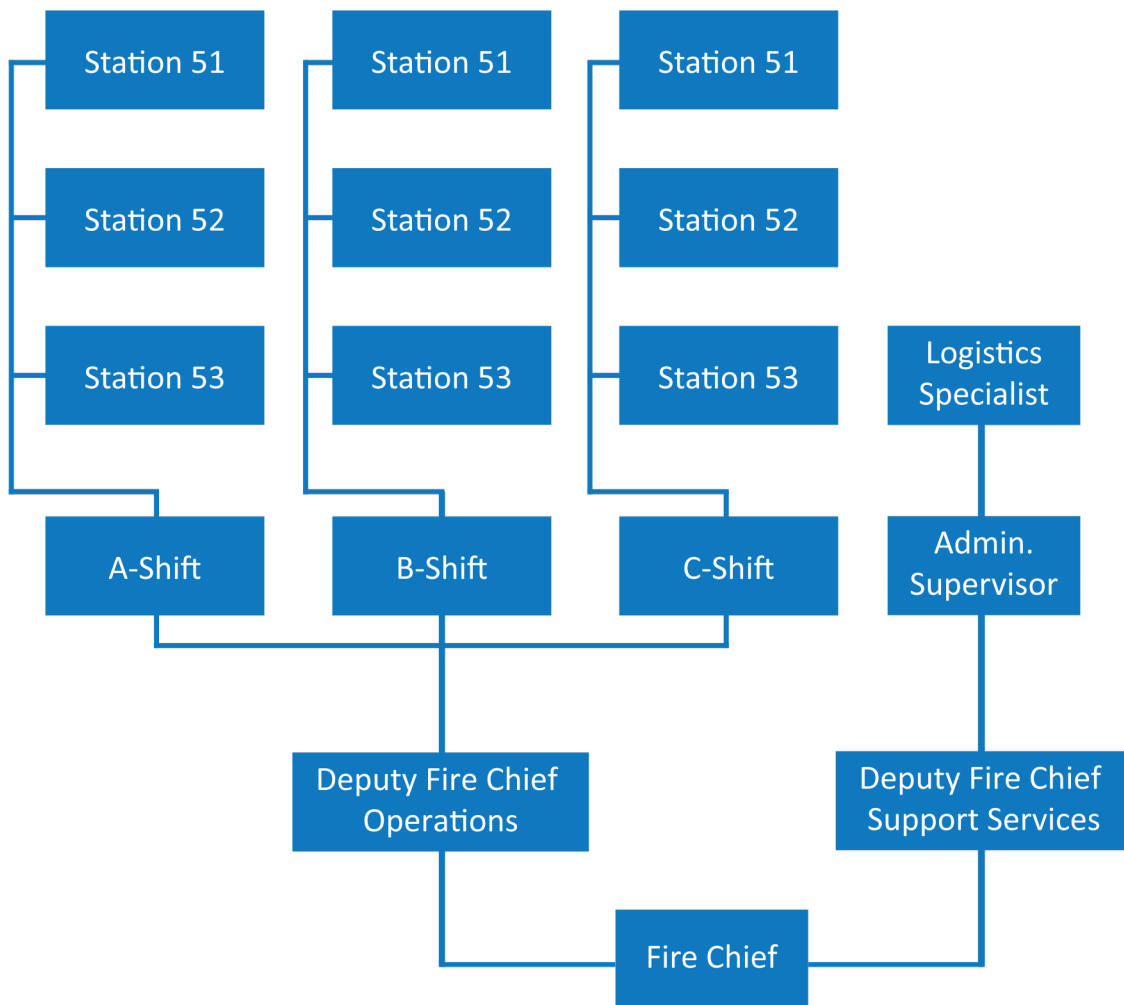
Station 51

Station 52

Station 53

Station 51

Station 52

Station 53

Station 51

Station 52

Station 53

Logistics Specialist

A-Shift

B-Shift

C-Shift

Admin. Supervisor

Deputy Fire Chief Operations

Deputy Fire Chief Support Services

Fire Chief